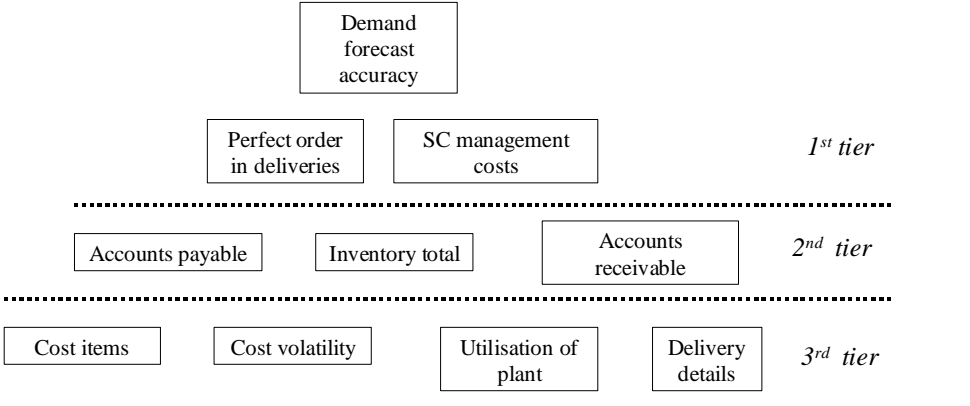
Demand forecast accuracy

Perfect order in deliveries

SC management costs

$1^{st}$ tier

Accounts payable

Inventory total

Accounts receivable

$2^{nd}$ tier

Cost items

Cost volatility

Utilisation of plant

Delivery details

$3^{rd}$ tier